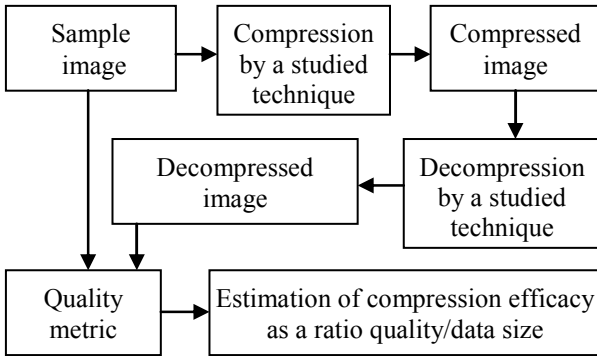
Sample image

Compression by a studied technique

Compressed image

Decompression by a studied technique

Decompressed image

Quality metric

Estimation of compression efficacy as a ratio quality/data size